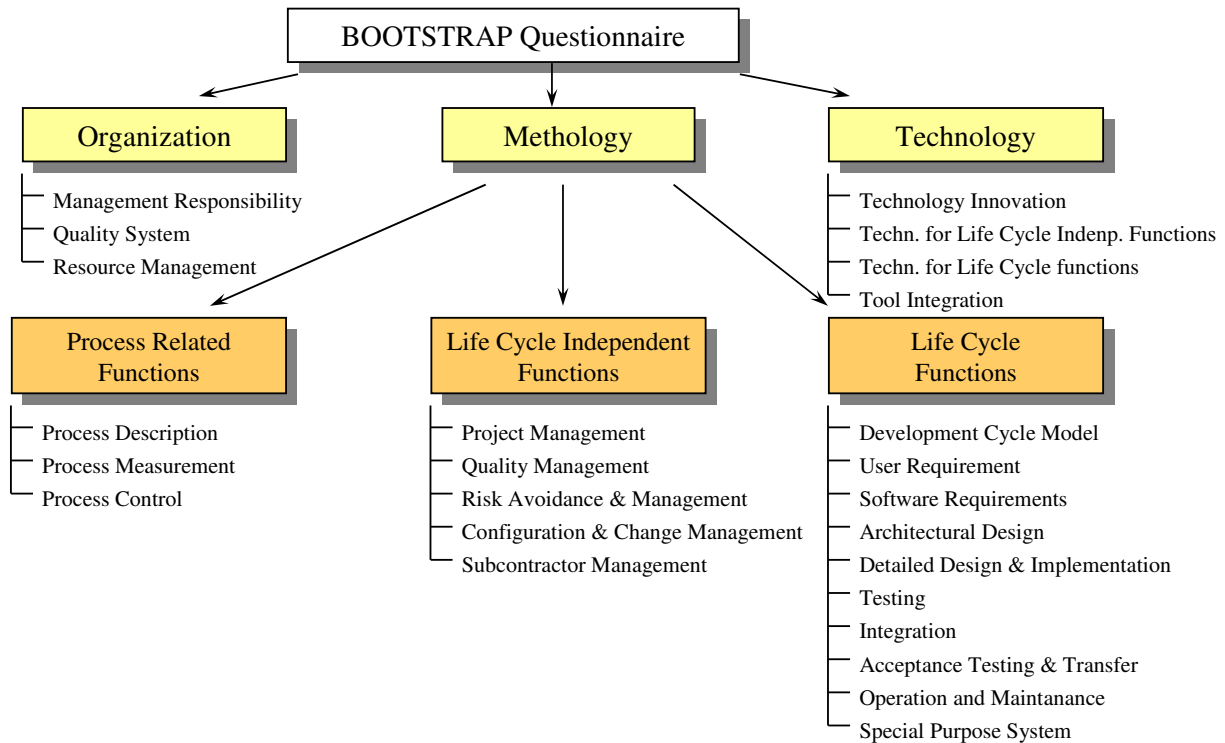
BOOTSTRAP Questionnaire

Organization

Management Responsibility
Quality System
Resource Management

Methology

Technology

Technology Innovation
Techn. for Life Cycle Indenp. Functions
Techn. for Life Cycle functions
Tool Integration

Process Related Functions

Process Description
Process Measurement
Process Control

Life Cycle Independent Functions

Project Management
Quality Management
Risk Avoidance & Management
Configuration & Change Management
Subcontractor Management

Life Cycle Functions

Development Cycle Model
User Requirement
Software Requirements
Architectural Design
Detailed Design & Implementation
Testing
Integration
Acceptance Testing & Transfer
Operation and Maintanance
Special Purpose System